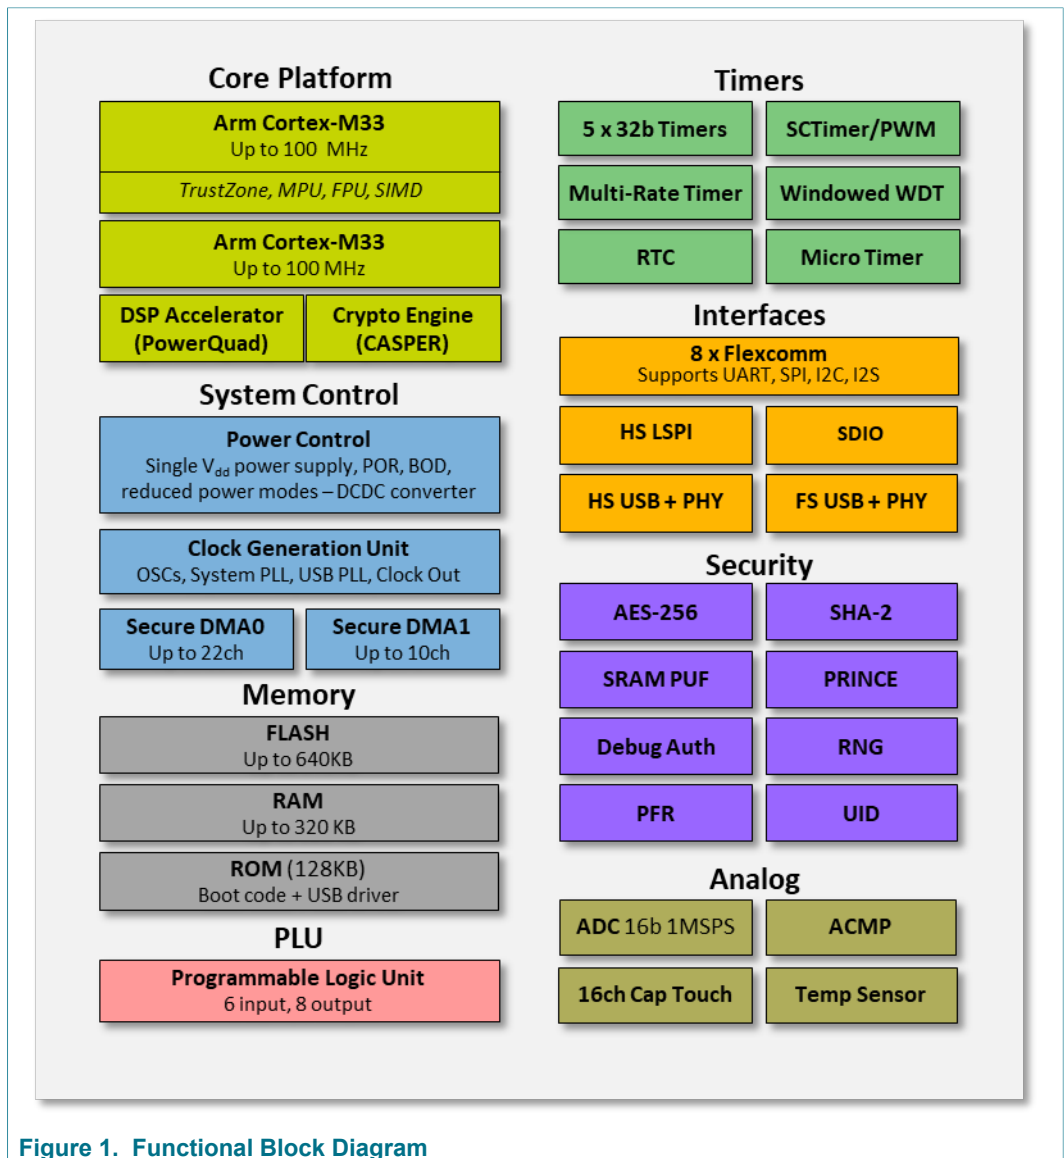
Core Platform

Arm Cortex-M33
Up to 100 MHz

TrustZone, MPU, FPU, SIMD

Arm Cortex-M33
Up to 100 MHz

DSP Accelerator (PowerQuad)

Crypto Engine (CASPER)

System Control

Power Control
Single $V_{dd}$ power supply, POR, BOD, reduced power modes – DCDC converter

Clock Generation Unit
OSCs, System PLL, USB PLL, Clock Out

Secure DMA0
Up to 22ch

Secure DMA1
Up to 10ch

Memory

FLASH
Up to 640KB

RAM
Up to 320 KB

ROM (128KB)
Boot code + USB driver

PLU

Programmable Logic Unit
6 input, 8 output

Timers

5 x 32b Timers

SCTimer/PWM

Multi-Rate Timer

Windowed WDT

RTC

Micro Timer

Interfaces

8 x Flexcomm
Supports UART, SPI, I2C, I2S

HS LSPI

SDIO

HS USB + PHY

FS USB + PHY

Security

AES-256

SHA-2

SRAM PUF

PRINCE

Debug Auth

RNG

PFR

UID

Analog

ADC 16b 1MSPS

ACMP

16ch Cap Touch

Temp Sensor

Figure 1. Functional Block Diagram